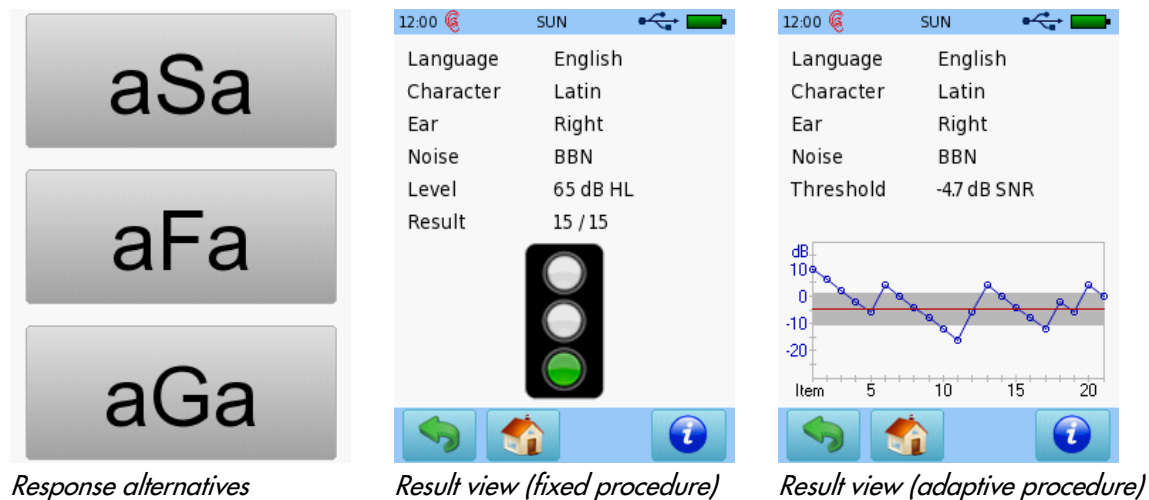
aSa

aFa

aGa

Response alternatives

12:00 SUN

Language English
Character Latin
Ear Right
Noise BBN
Level 65 dB HL
Result 15 / 15

Result view (fixed procedure)

12:00 SUN

Language English
Character Latin
Ear Right
Noise BBN
Threshold -4.7 dB SNR

dB
10
0
-10
-20
Item 5 10 15 20

Result view (adaptive procedure)